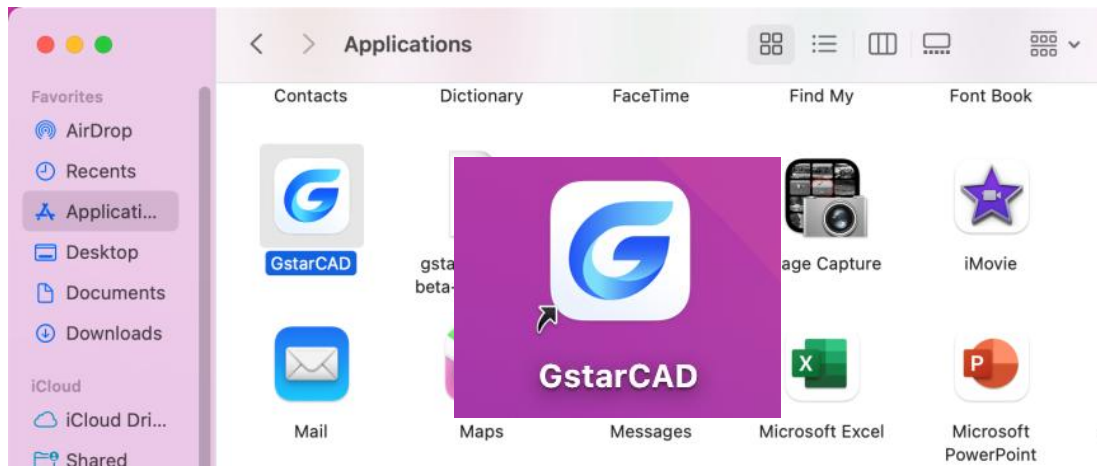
Applications

Favorites
AirDrop
Recents
Applicati...
Desktop
Documents
Downloads

iCloud
iCloud Dri...
Shared

Contacts
Dictionary
FaceTime
Find My
Font Book

GstarCAD
gsta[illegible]
beta-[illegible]
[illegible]age Capture
iMovie

GstarCAD

Mail
Maps
Messages
Microsoft Excel
Microsoft PowerPoint